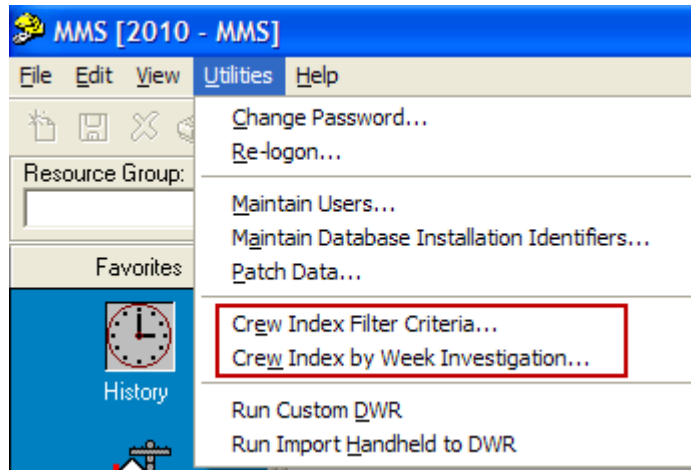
MMS [2010 - MMS]

File Edit View Utilities Help

Resource Group:

Favorites

History

Change Password...
Re-logon...

Maintain Users...
Maintain Database Installation Identifiers...
Patch Data...

Crew Index Filter Criteria...
Crew Index by Week Investigation...

Run Custom DWR
Run Import Handheld to DWR